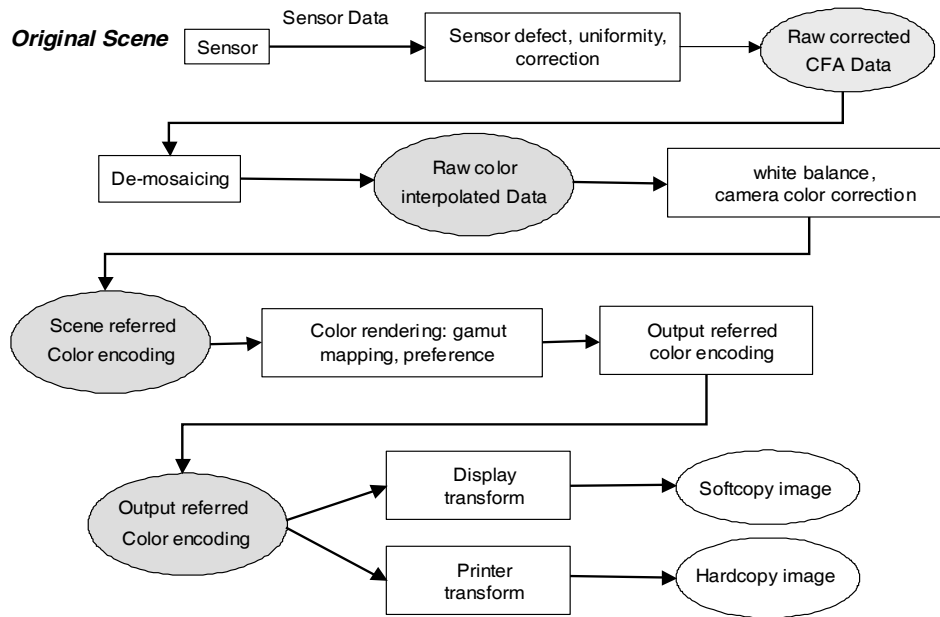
Original Scene

Sensor

Sensor Data

Sensor defect, uniformity, correction

Raw corrected CFA Data

De-mosaicing

Raw color interpolated Data

white balance, camera color correction

Scene referred Color encoding

Color rendering: gamut mapping, preference

Output referred color encoding

Output referred Color encoding

Display transform

Softcopy image

Printer transform

Hardcopy image